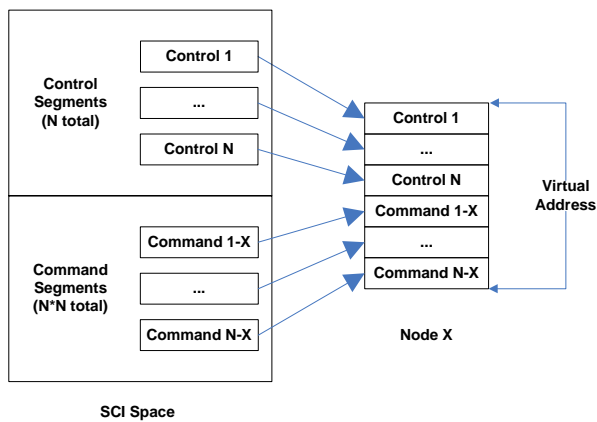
Control Segments (N total)

Control 1

...

Control N

Command Segments (N*N total)

Command 1-X

...

Command N-X

SCI Space

Control 1

...

Control N

Command 1-X

...

Command N-X

Node X

Virtual Address